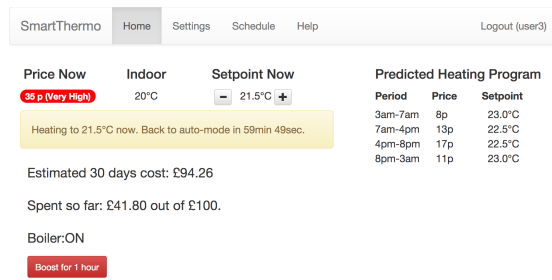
SmartThermo Home Settings Schedule Help Logout (user3)

Price Now Indoor Setpoint Now

35 p (Very High) 20°C − 21.5°C +

Heating to 21.5°C now. Back to auto-mode in 59min 49sec.

Estimated 30 days cost: £94.26

Spent so far: £41.80 out of £100.

Boiler:ON

Boost for 1 hour

Predicted Heating Program

| Period | Price | Setpoint |
|---|---|---|
| 3am-7am | 8p | 23.0°C |
| 7am-4pm | 13p | 22.5°C |
| 4pm-8pm | 17p | 22.5°C |
| 8pm-3am | 11p | 23.0°C |